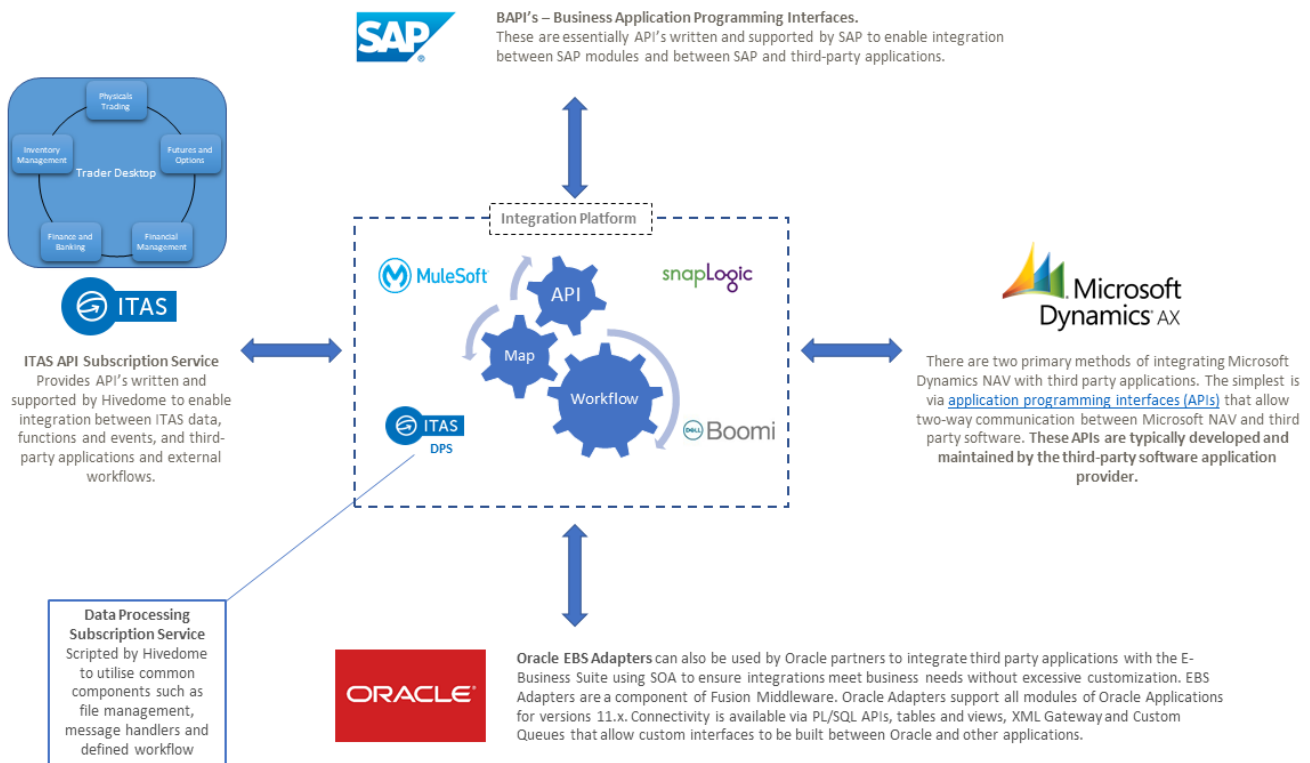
SAP

BAPI's – Business Application Programming Interfaces.
These are essentially API's written and supported by SAP to enable integration between SAP modules and between SAP and third-party applications.

Physicals Trading

Futures and Options

Financial Management

Finance and Banking

Inventory Management

Trader Desktop

ITAS

ITAS API Subscription Service
Provides API's written and supported by Hivedome to enable integration between ITAS data, functions and events, and third-party applications and external workflows.

Integration Platform

MuleSoft

snapLogic

API

Map

Workflow

ITAS
DPS

Boomi

Microsoft Dynamics AX

There are two primary methods of integrating Microsoft Dynamics NAV with third party applications. The simplest is via application programming interfaces (APIs) that allow two-way communication between Microsoft NAV and third party software. These APIs are typically developed and maintained by the third-party software application provider.

Data Processing Subscription Service
Scripted by Hivedome to utilise common components such as file management, message handlers and defined workflow

ORACLE

Oracle EBS Adapters can also be used by Oracle partners to integrate third party applications with the E-Business Suite using SOA to ensure integrations meet business needs without excessive customization. EBS Adapters are a component of Fusion Middleware. Oracle Adapters support all modules of Oracle Applications for versions 11.x. Connectivity is available via PL/SQL APIs, tables and views, XML Gateway and Custom Queues that allow custom interfaces to be built between Oracle and other applications.